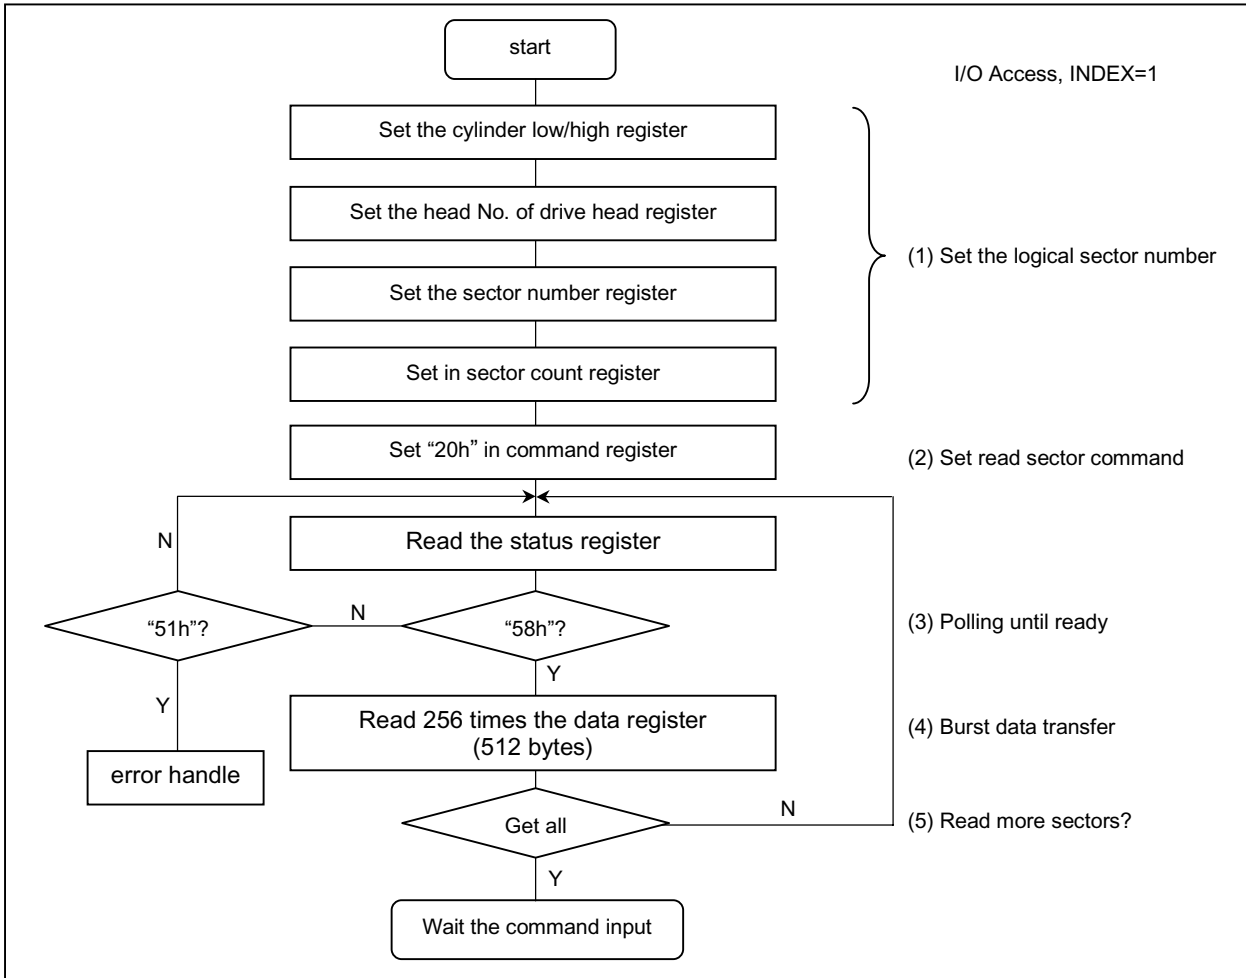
start

I/O Access, INDEX=1

Set the cylinder low/high register

Set the head No. of drive head register

Set the sector number register

Set in sector count register

(1) Set the logical sector number

Set “20h” in command register

(2) Set read sector command

N

Read the status register

“51h”?

N

“58h”?

(3) Polling until ready

Y

Y

Read 256 times the data register (512 bytes)

(4) Burst data transfer

error handle

Get all

N

(5) Read more sectors?

Y

Wait the command input